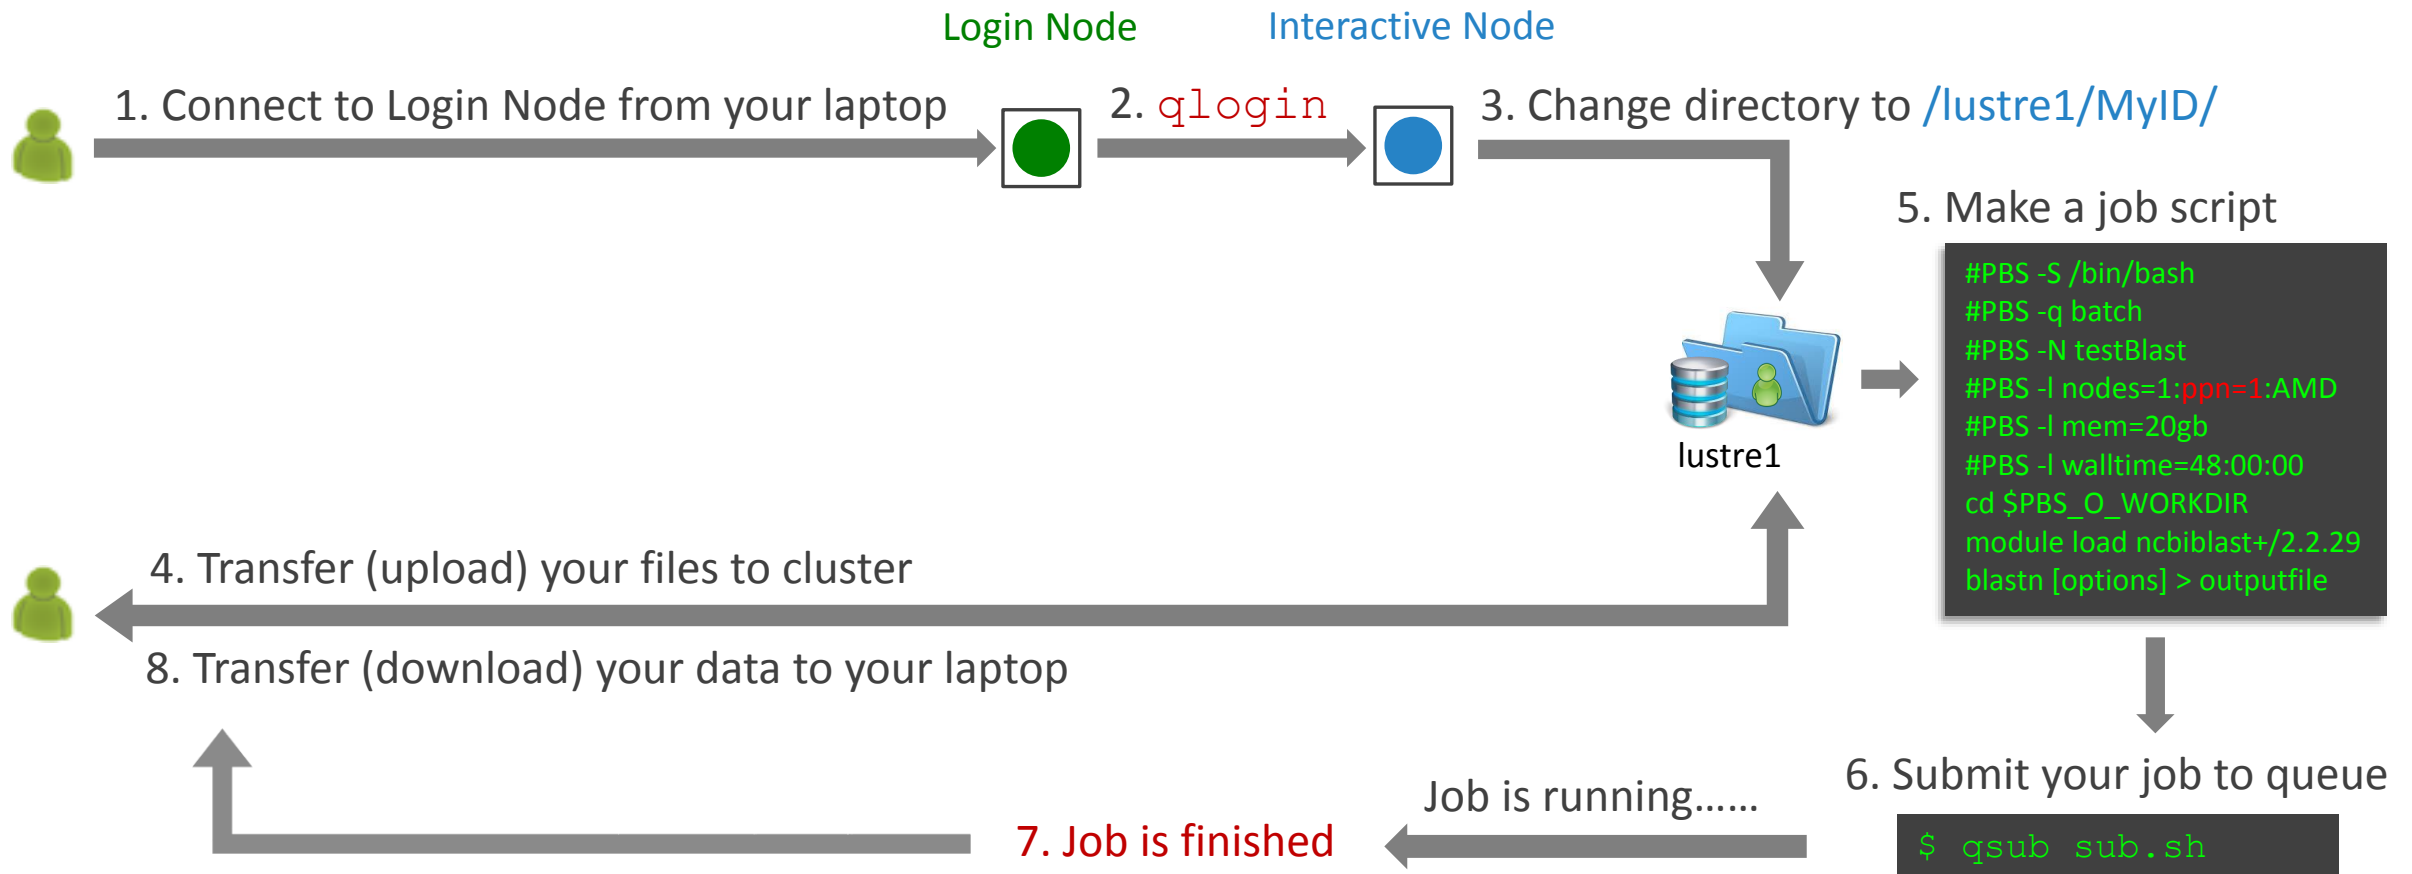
Login Node

Interactive Node

1. Connect to Login Node from your laptop

2. qlogin

3. Change directory to /lustre1/MyID/

5. Make a job script

#PBS -S /bin/bash
#PBS -q batch
#PBS -N testBlast
#PBS -l nodes=1:ppn=1:AMD
#PBS -l mem=20gb
#PBS -l walltime=48:00:00
cd $PBS_O_WORKDIR
module load ncbiblast+/2.2.29
blastn [options] > outputfile

lustre1

4. Transfer (upload) your files to cluster

8. Transfer (download) your data to your laptop

6. Submit your job to queue

Job is running......

7. Job is finished

$ qsub sub.sh